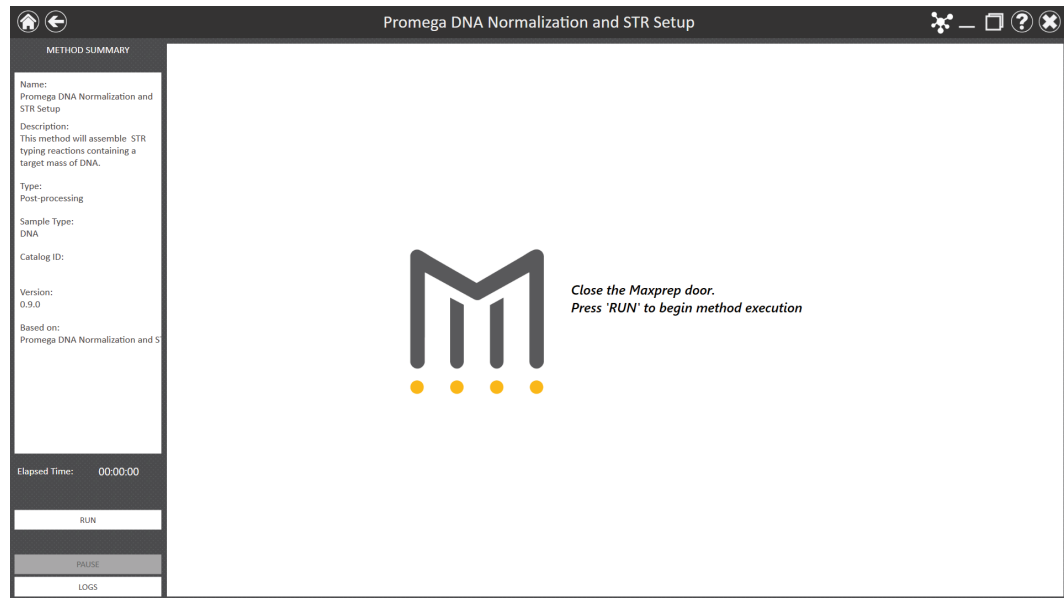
Promega DNA Normalization and STR Setup

METHOD SUMMARY

Name:
Promega DNA Normalization and STR Setup

Description:
This method will assemble STR typing reactions containing a target mass of DNA.

Type:
Post-processing

Sample Type:
DNA

Catalog ID:

Version:
0.9.0

Based on:
Promega DNA Normalization and S

Elapsed Time: 00:00:00

RUN

PAUSE

LOGS

Close the Maxprep door.
Press 'RUN' to begin method execution